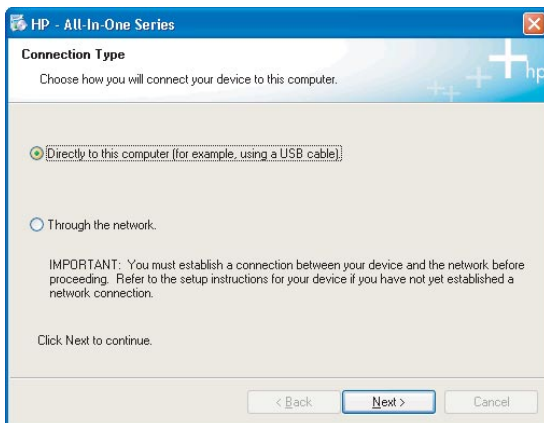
HP - All-In-One Series

Connection Type

Choose how you will connect your device to this computer.

hp

Directly to this computer (for example, using a USB cable).

Through the network.

IMPORTANT: You must establish a connection between your device and the network before proceeding. Refer to the setup instructions for your device if you have not yet established a network connection.

Click Next to continue.

< Back

Next >

Cancel